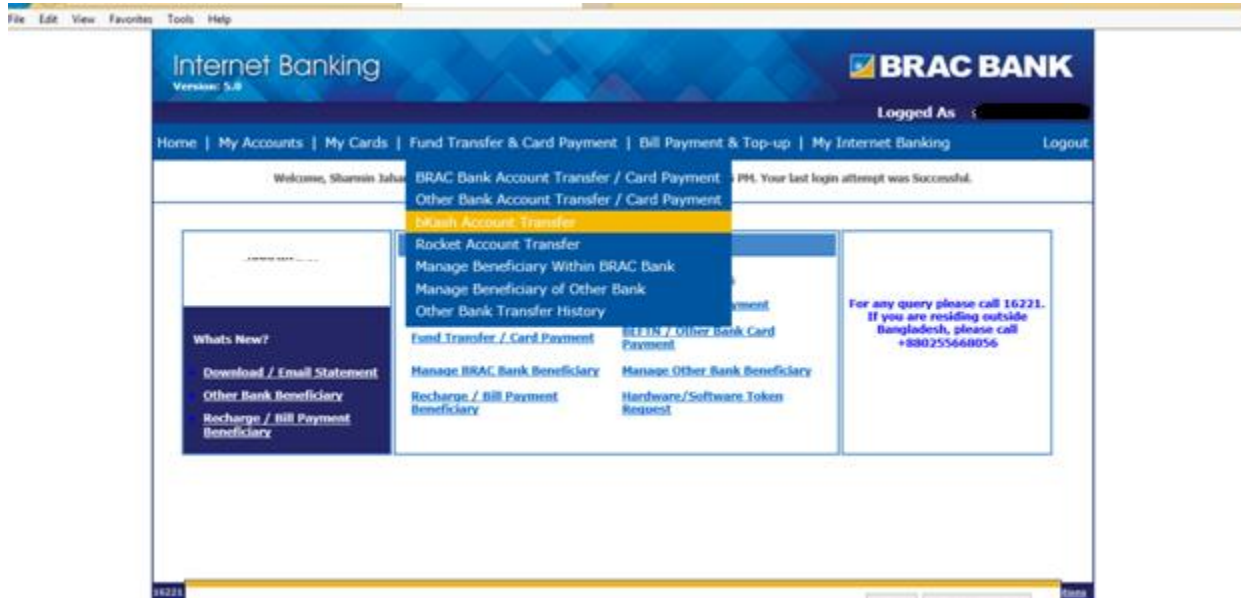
File Edit View Favorites Tools Help

Internet Banking
Version: 5.0

BRAC BANK

Logged As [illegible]

Home | My Accounts | My Cards | Fund Transfer & Card Payment | Bill Payment & Top-up | My Internet Banking Logout

Welcome, Shamim Jaha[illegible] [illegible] PM. Your last login attempt was Successful.

BRAC Bank Account Transfer / Card Payment
Other Bank Account Transfer / Card Payment
bKash Account Transfer
Rocket Account Transfer
Manage Beneficiary Within BRAC Bank
Manage Beneficiary of Other Bank
Other Bank Transfer History

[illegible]

Whats New?

Download / Email Statement
Other Bank Beneficiary
Recharge / Bill Payment Beneficiary

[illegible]ment

Fund Transfer / Card Payment
BEFTN / Other Bank Card Payment
Manage BRAC Bank Beneficiary
Manage Other Bank Beneficiary
Recharge / Bill Payment Beneficiary
Hardware/Software Token Request

For any query please call 16221. If you are residing outside Bangladesh, please call +880255668056

16221
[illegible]